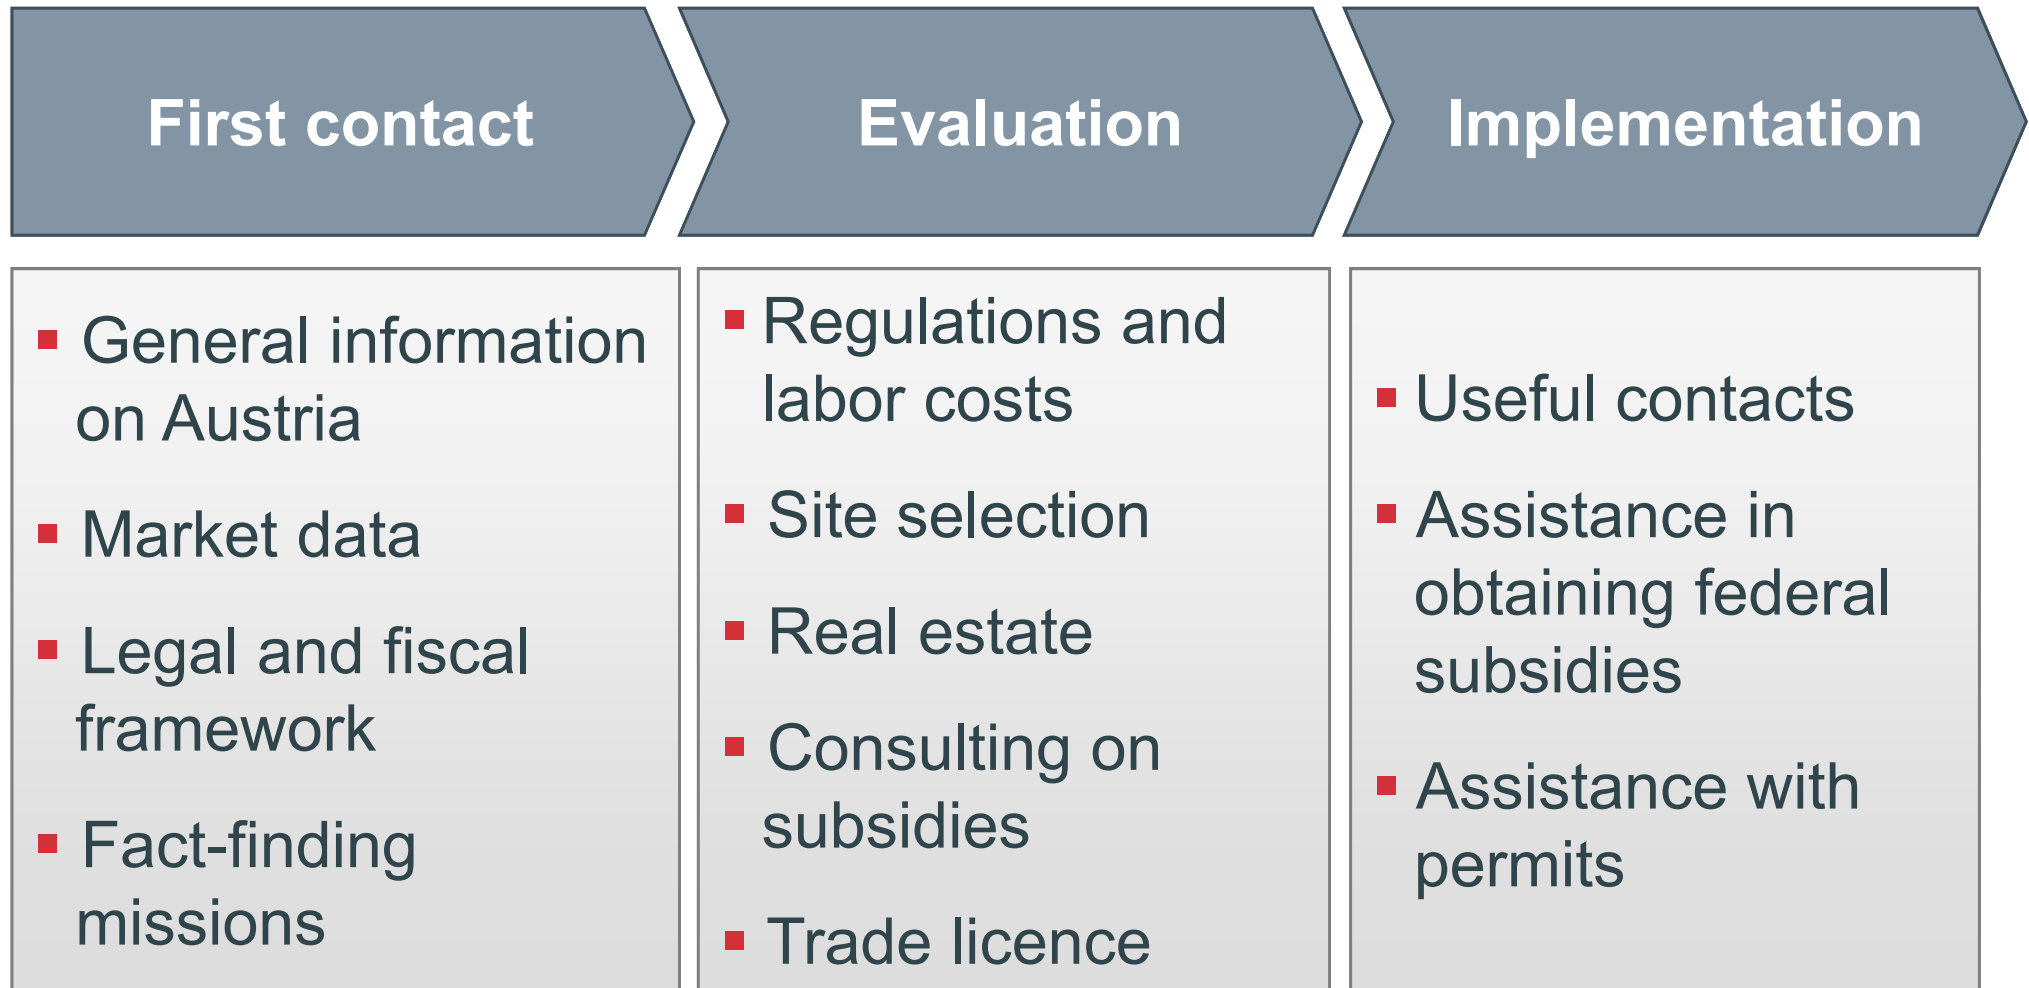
First contact

Evaluation

Implementation

- General information on Austria
- Market data
- Legal and fiscal framework
- Fact-finding missions

- Regulations and labor costs
- Site selection
- Real estate
- Consulting on subsidies
- Trade licence

- Useful contacts
- Assistance in obtaining federal subsidies
- Assistance with permits